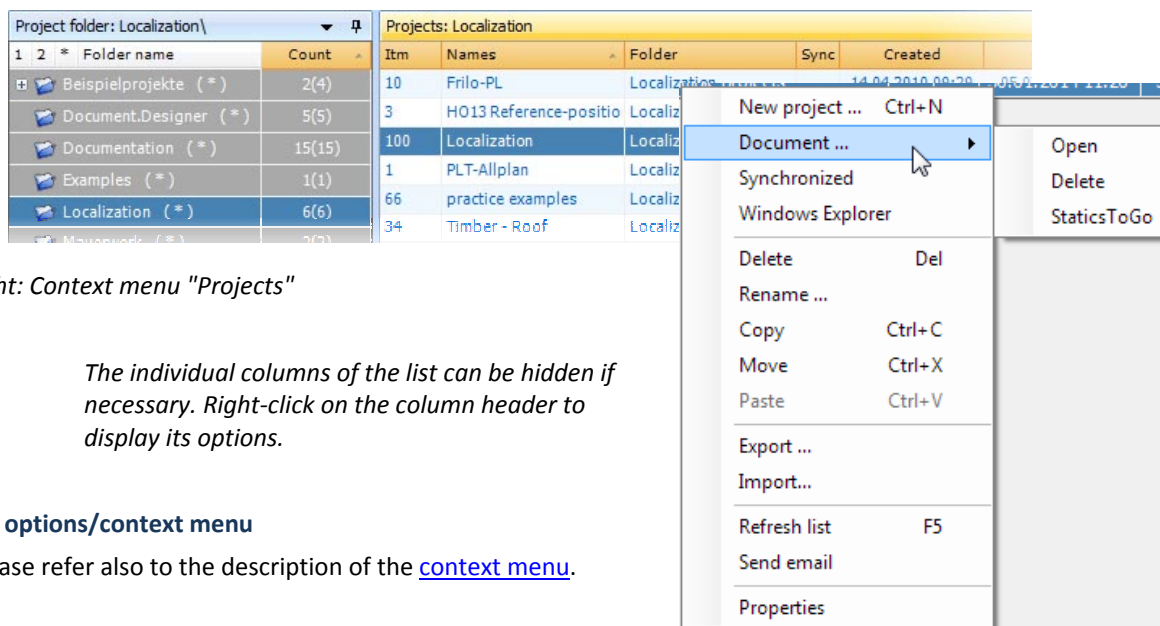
Project folder: Localization\

| 1 | 2 | * | Folder name | Count |
|---|---|---|---|---|
| | | | Beispielprojekte (*) | 2(4) |
| | | | Document.Designer (*) | 5(5) |
| | | | Documentation (*) | 15(15) |
| | | | Examples (*) | 1(1) |
| | | | Localization (*) | 6(6) |
| | | | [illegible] | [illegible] |

Projects: Localization

| Itm | Names | Folder | Sync | Created |
|---|---|---|---|---|
| 10 | Frilo-PL | Localization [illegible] | | 14.04.2010 09:28 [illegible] |
| 3 | HO13 Reference-positio | Localiz | | |
| 100 | Localization | Localiz | | |
| 1 | PLT-Allplan | Localiz | | |
| 66 | practice examples | Localiz | | |
| 34 | Timber - Roof | Localiz | | |

New project ... Ctrl+N
Document ...
Synchronized
Windows Explorer
Delete Del
Rename ...
Copy Ctrl+C
Move Ctrl+X
Paste Ctrl+V
Export ...
Import...
Refresh list F5
Send email
Properties

Open
Delete
StaticsToGo

nt: Context menu "Projects"

The individual columns of the list can be hidden if necessary. Right-click on the column header to display its options.

options/context menu

ase refer also to the description of the context menu.